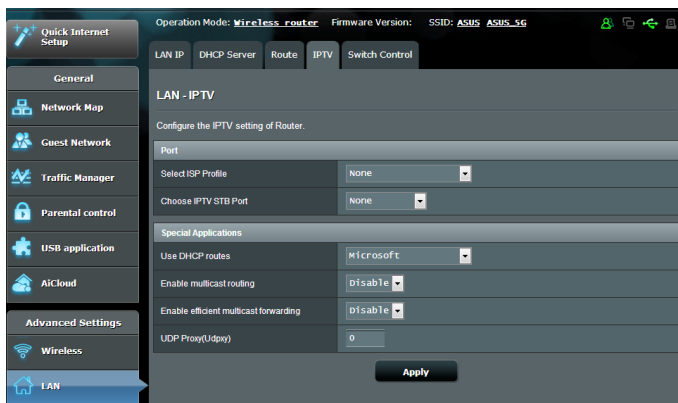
Quick Internet Setup

General

Network Map

Guest Network

Traffic Manager

Parental control

USB application

AiCloud

Advanced Settings

Wireless

LAN

Operation Mode: Wireless router Firmware Version: SSID: ASUS ASUS_5G

LAN IP | DHCP Server | Route | IPTV | Switch Control

LAN - IPTV

Configure the IPTV setting of Router.

| Port | |
|---|---|
| Select ISP Profile | None |
| Choose IPTV STB Port | None |

| Special Applications | |
|---|---|
| Use DHCP routes | Microsoft |
| Enable multicast routing | Disable |
| Enable efficient multicast forwarding | Disable |
| UDP Proxy(Udpxy) | 0 |

Apply